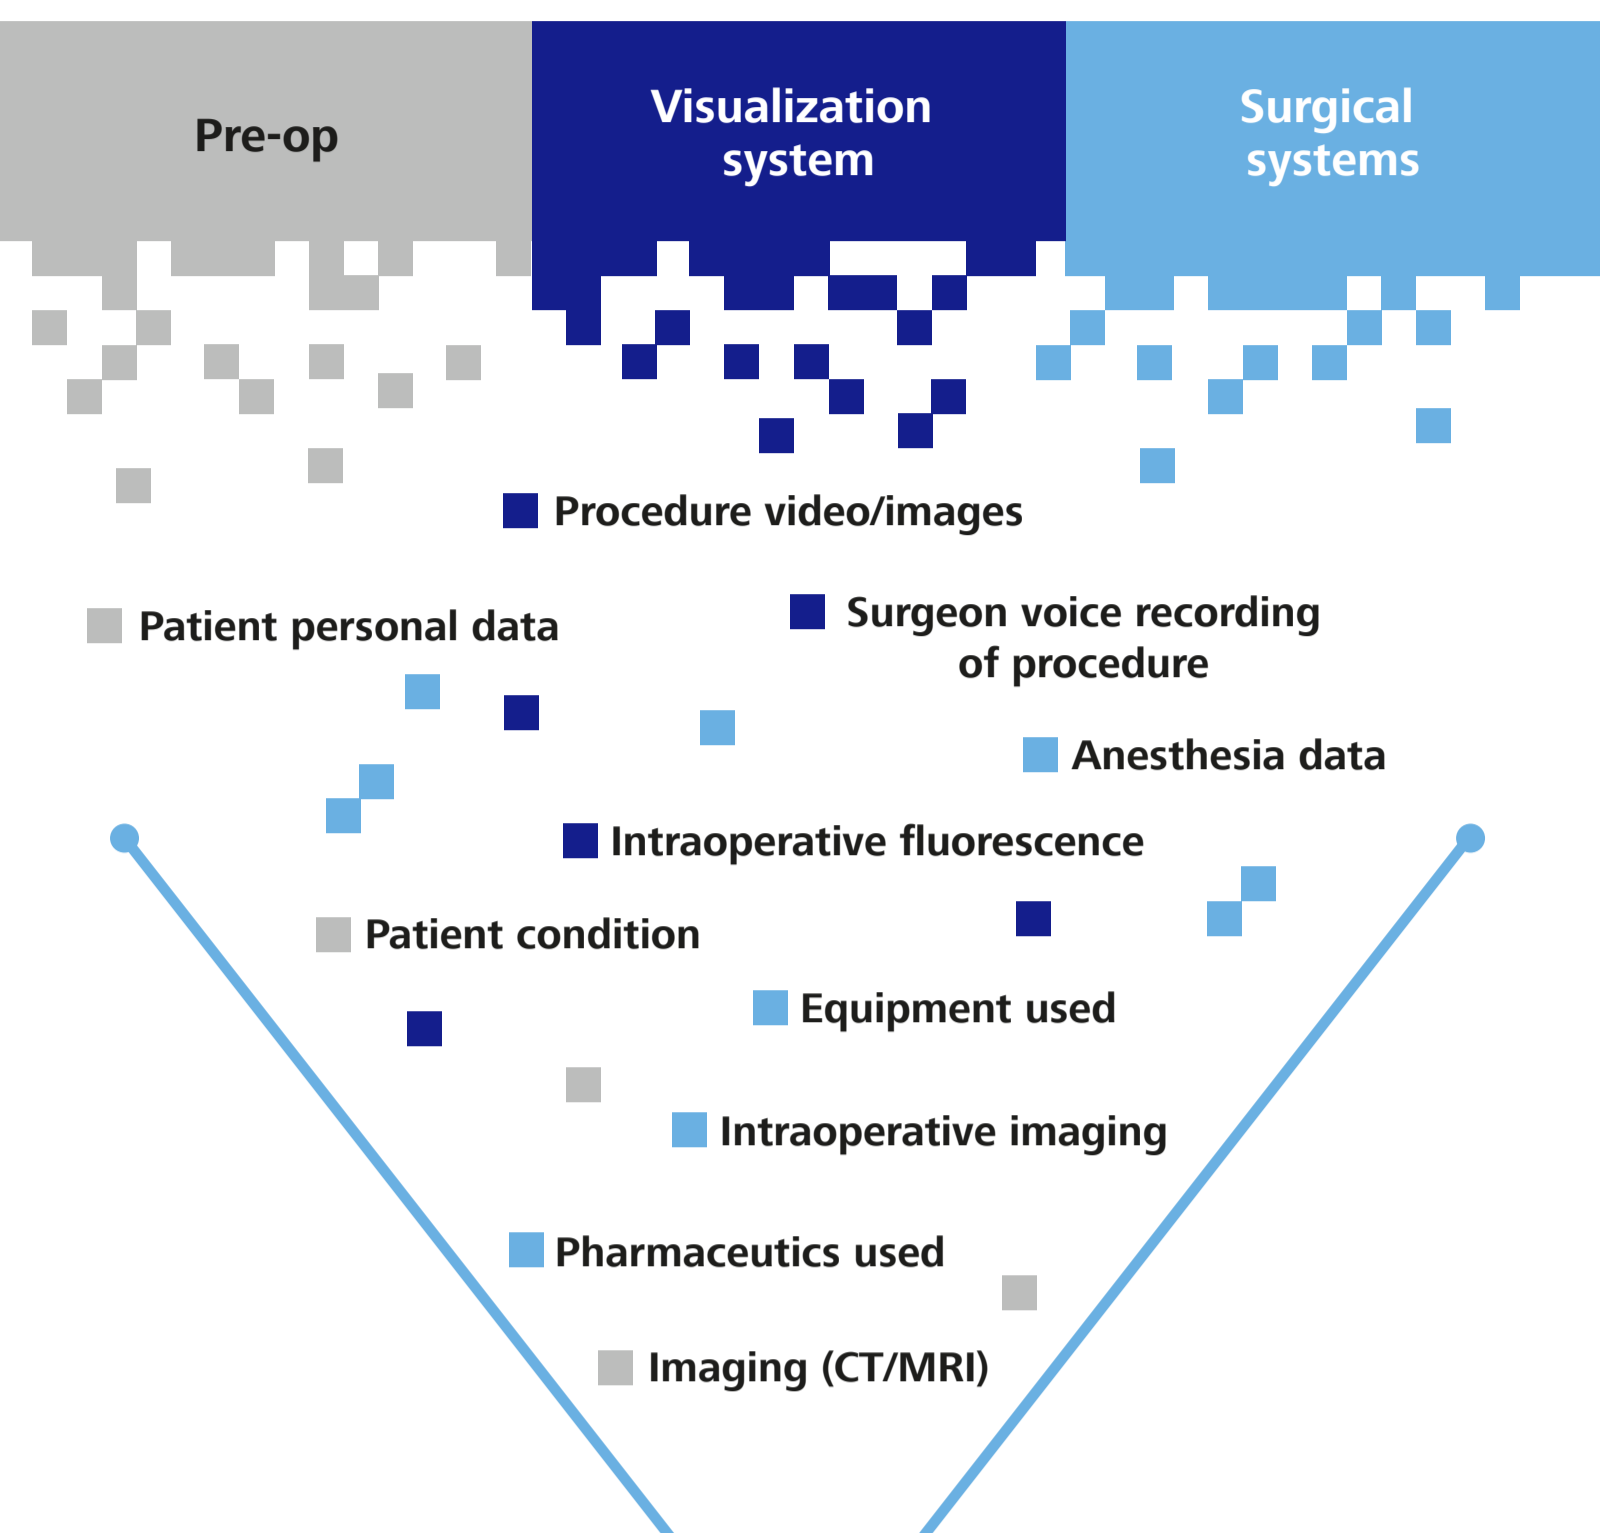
Pre-op

Visualization system

Surgical systems

Procedure video/images

Patient personal data

Surgeon voice recording of procedure

Anesthesia data

Intraoperative fluorescence

Patient condition

Equipment used

Intraoperative imaging

Pharmaceutics used

Imaging (CT/MRI)